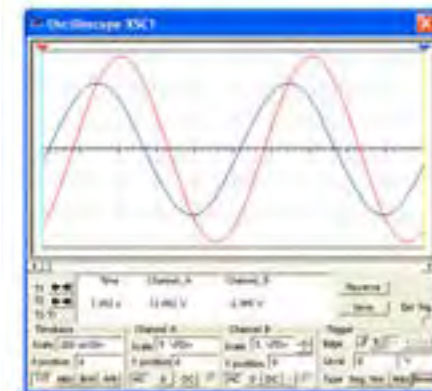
Oscilloscope XSC1

T1
T2
T2-T1

Time
1.452 s

Channel_A
-13.482 V

Channel_B
-4.995 V

Reverse
Save
Ext Trig

Timebase
Scale 200 us/Div
X position 0
Y/T Add B/A A/B

Channel A
Scale 5 V/Div
Y position 0
AC 0 DC

Channel B
Scale 5 V/Div
Y position 0
AC 0 DC

Trigger
Edge
Level 0 V
Type Sing. Nor. Auto